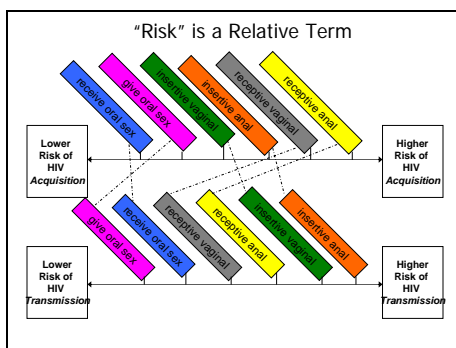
"Risk" is a Relative Term

receive oral sex

give oral sex

insertive vaginal

insertive anal

receptive vaginal

receptive anal

Lower Risk of HIV *Acquisition*

Higher Risk of HIV *Acquisition*

give oral sex

receive oral sex

receptive vaginal

receptive anal

insertive vaginal

insertive anal

Lower Risk of HIV *Transmission*

Higher Risk of HIV *Transmission*